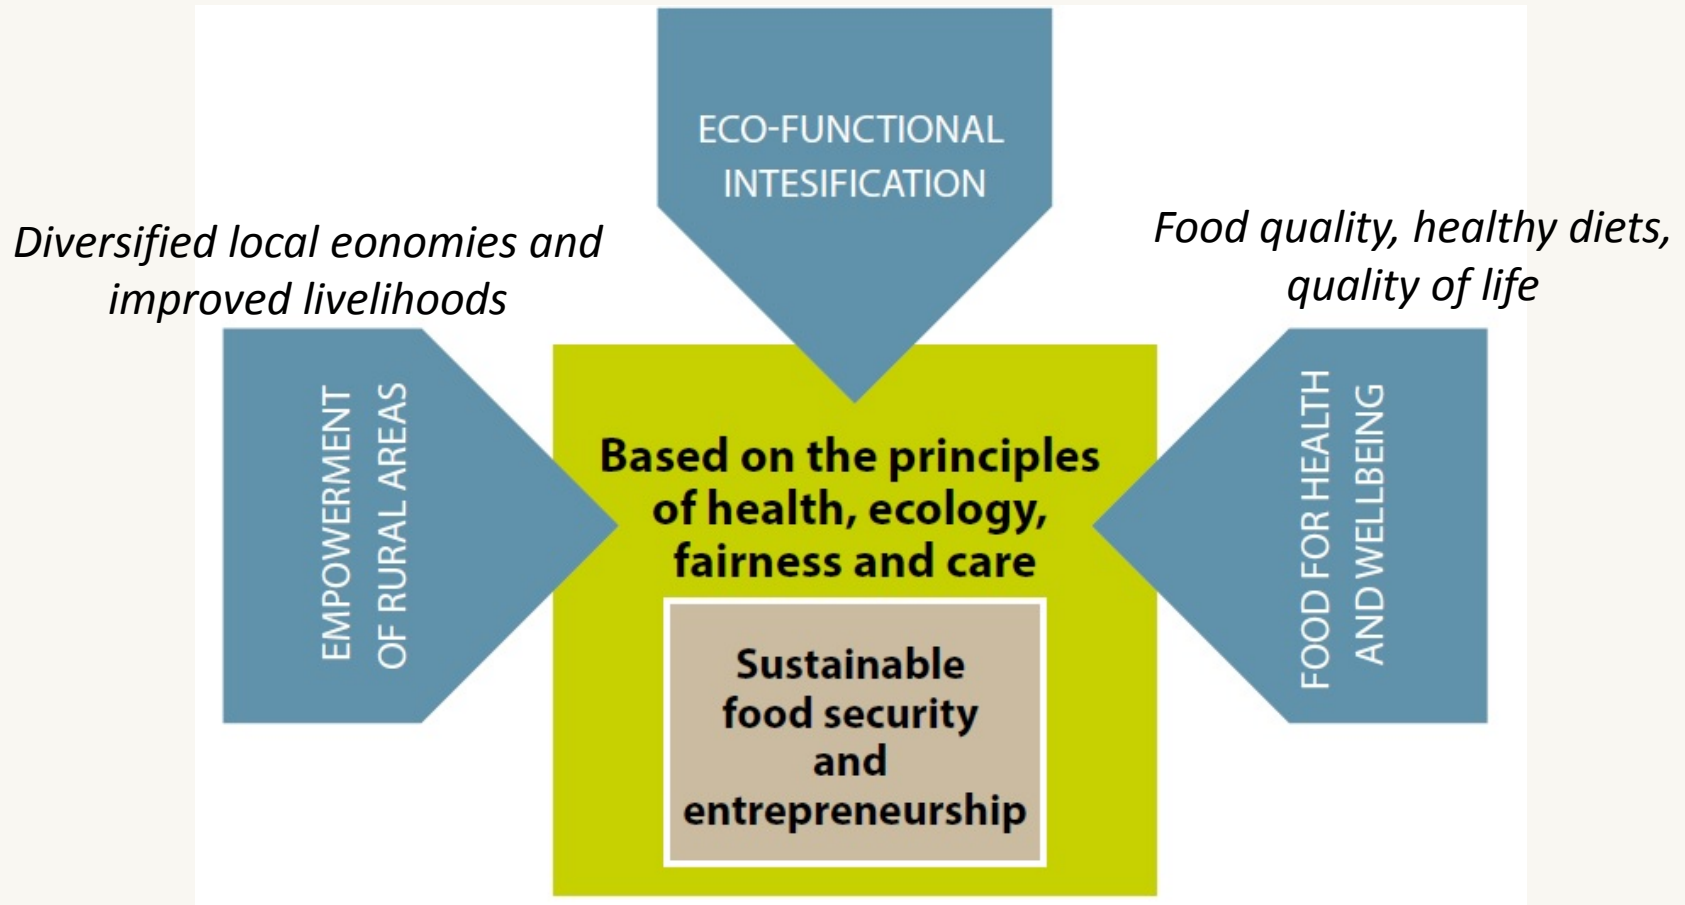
ECO-FUNCTIONAL INTESIFICATION

Diversified local eonomies and improved livelihoods

Food quality, healthy diets, quality of life

EMPOWERMENT OF RURAL AREAS

Based on the principles of health, ecology, fairness and care

Sustainable food security and entrepreneurship

FOOD FOR HEALTH AND WELLBEING